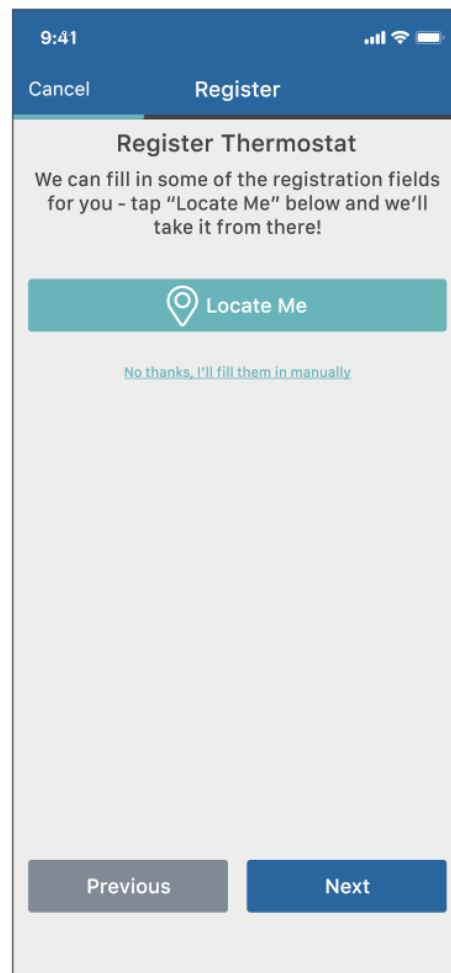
9:41

Cancel Register

Register Thermostat

We can fill in some of the registration fields for you - tap “Locate Me” below and we’ll take it from there!

Locate Me

No thanks, I’ll fill them in manually

Previous

Next